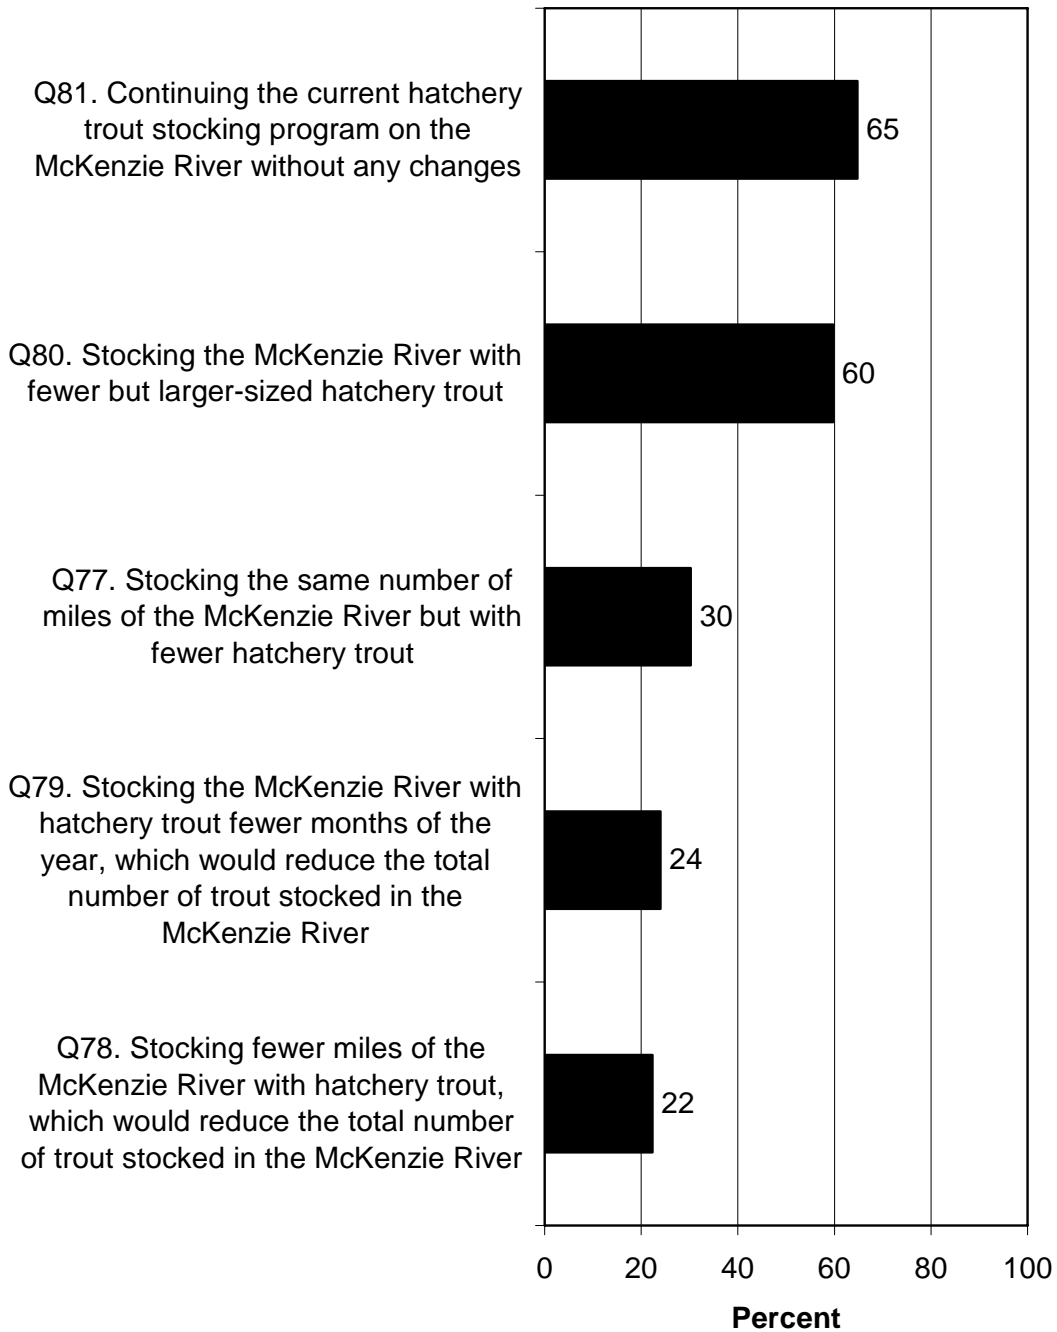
Q81. Continuing the current hatchery trout stocking program on the McKenzie River without any changes

65

Q80. Stocking the McKenzie River with fewer but larger-sized hatchery trout

60

Q77. Stocking the same number of miles of the McKenzie River but with fewer hatchery trout

30

Q79. Stocking the McKenzie River with hatchery trout fewer months of the year, which would reduce the total number of trout stocked in the McKenzie River

24

Q78. Stocking fewer miles of the McKenzie River with hatchery trout, which would reduce the total number of trout stocked in the McKenzie River

22

0 20 40 60 80 100

Percent